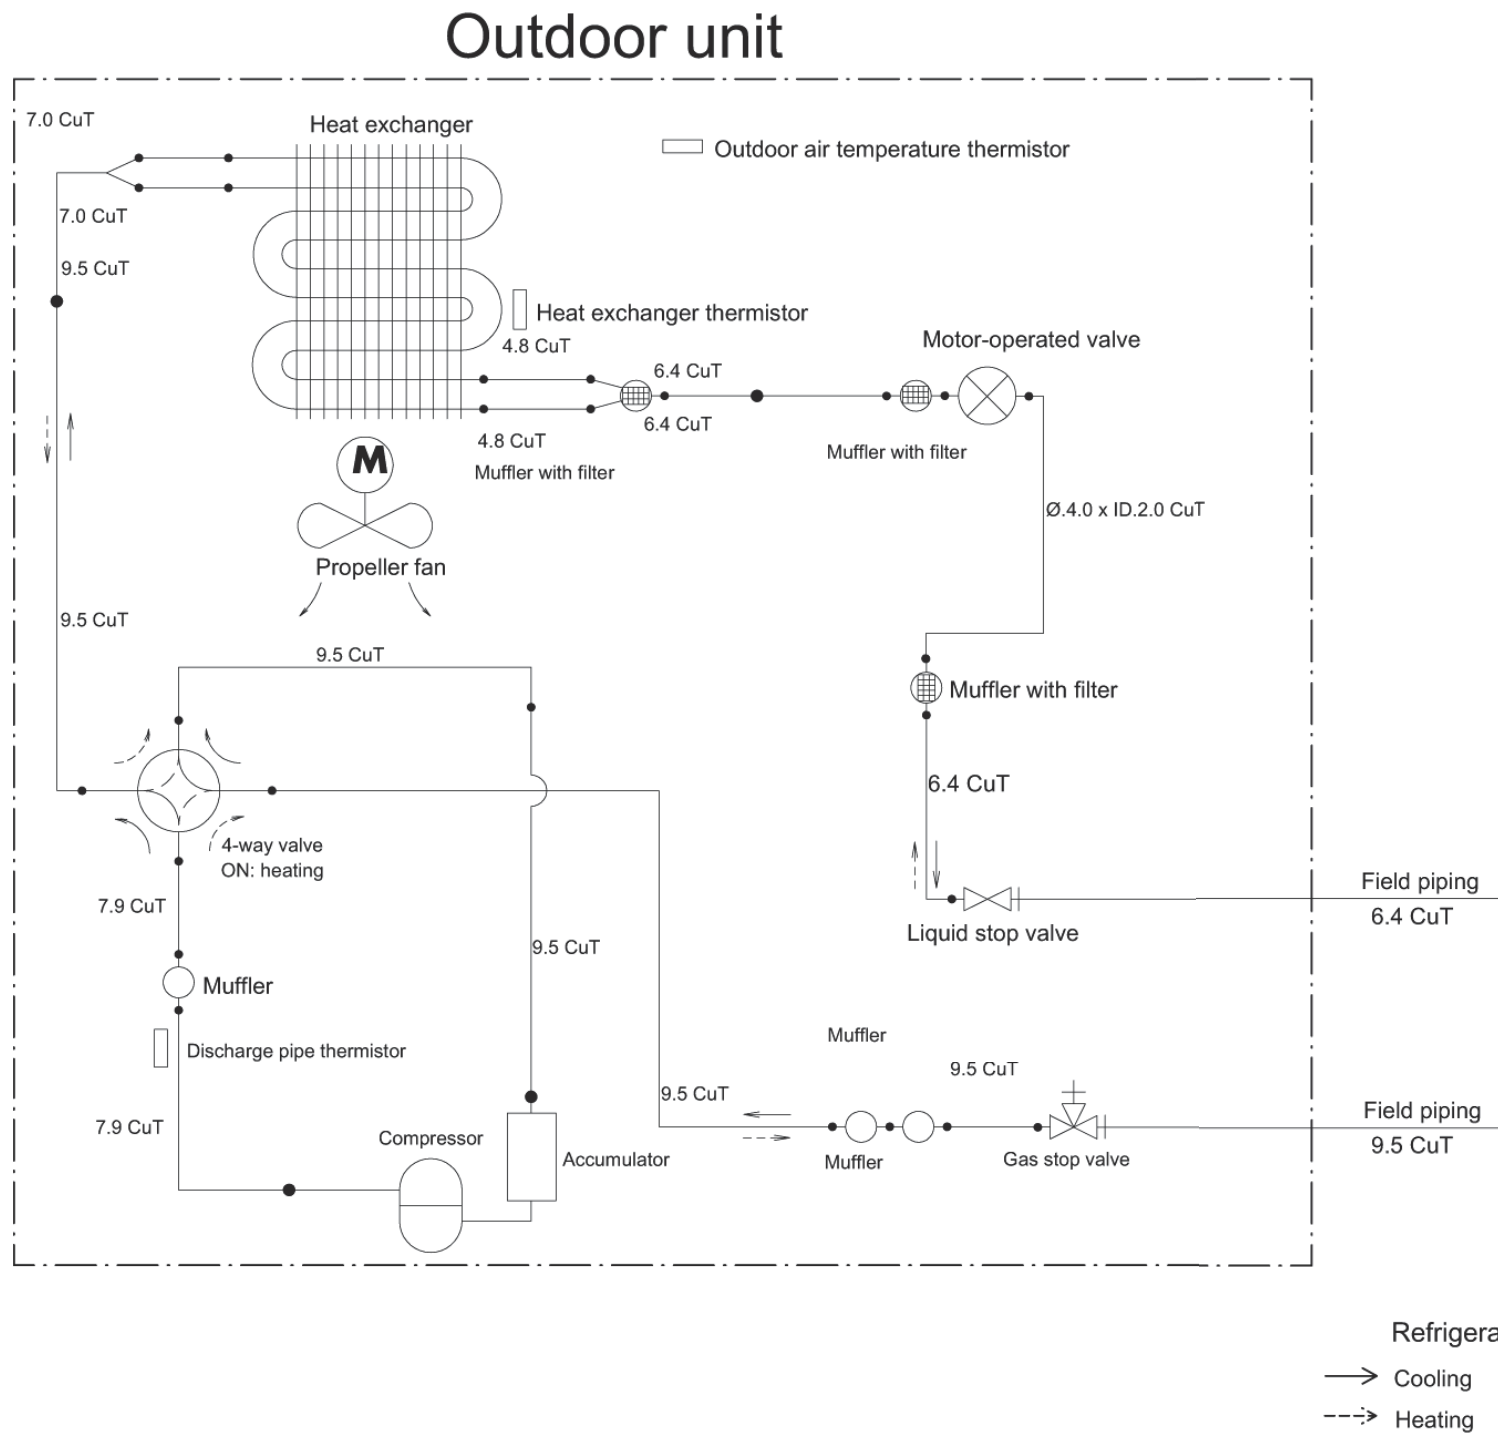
Outdoor unit

7.0 CuT

Heat exchanger

Outdoor air temperature thermistor

7.0 CuT

9.5 CuT

Heat exchanger thermistor

4.8 CuT

Motor-operated valve

6.4 CuT

6.4 CuT

4.8 CuT

Muffler with filter

Muffler with filter

M

Ø.4.0 x ID.2.0 CuT

Propeller fan

9.5 CuT

9.5 CuT

Muffler with filter

6.4 CuT

4-way valve
ON: heating

7.9 CuT

Field piping
6.4 CuT

Liquid stop valve

9.5 CuT

Muffler

Discharge pipe thermistor

Muffler

9.5 CuT

9.5 CuT

7.9 CuT

Compressor

Accumulator

Muffler

Gas stop valve

Field piping
9.5 CuT

Refrigera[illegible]

Cooling

Heating